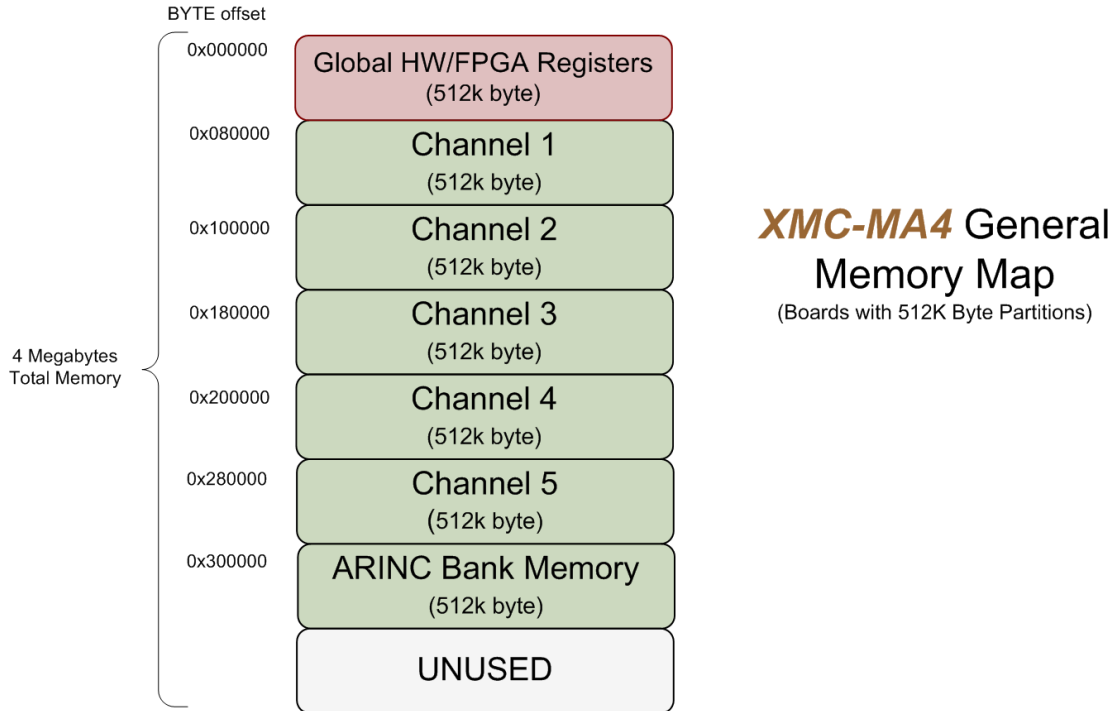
BYTE offset

4 Megabytes Total Memory

0x000000
Global HW/FPGA Registers
(512k byte)

0x080000
Channel 1
(512k byte)

0x100000
Channel 2
(512k byte)

0x180000
Channel 3
(512k byte)

0x200000
Channel 4
(512k byte)

0x280000
Channel 5
(512k byte)

0x300000
ARINC Bank Memory
(512k byte)

UNUSED

XMC-MA4 General Memory Map
(Boards with 512K Byte Partitions)